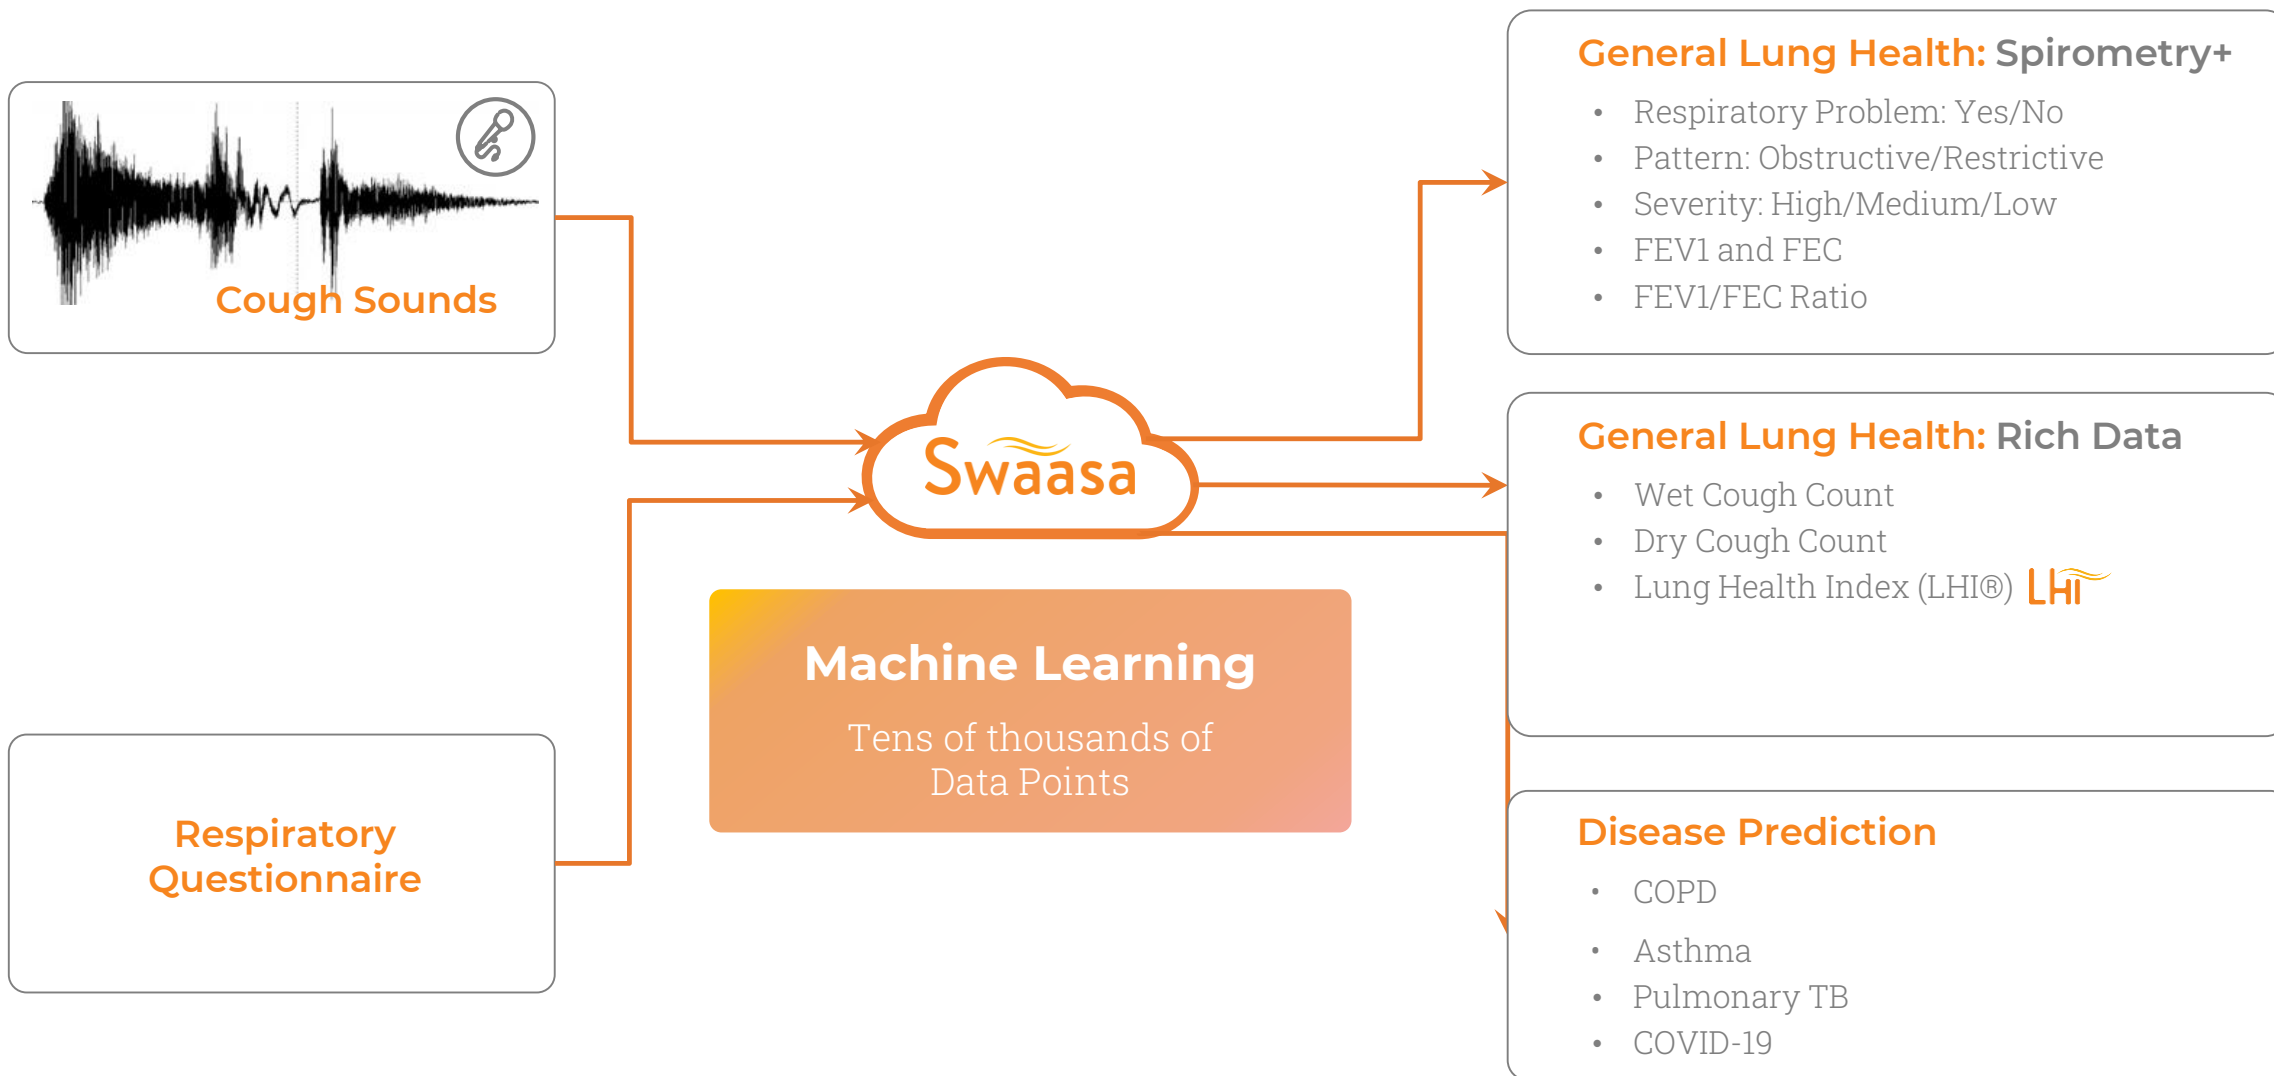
Cough Sounds

Respiratory Questionnaire

Swaasa

Machine Learning

Tens of thousands of Data Points

General Lung Health: Spirometry+

- Respiratory Problem: Yes/No
- Pattern: Obstructive/Restrictive
- Severity: High/Medium/Low
- FEV1 and FEC
- FEV1/FEC Ratio

General Lung Health: Rich Data

- Wet Cough Count
- Dry Cough Count
- Lung Health Index (LHI®) LHI

Disease Prediction

- COPD
- Asthma
- Pulmonary TB
- COVID-19